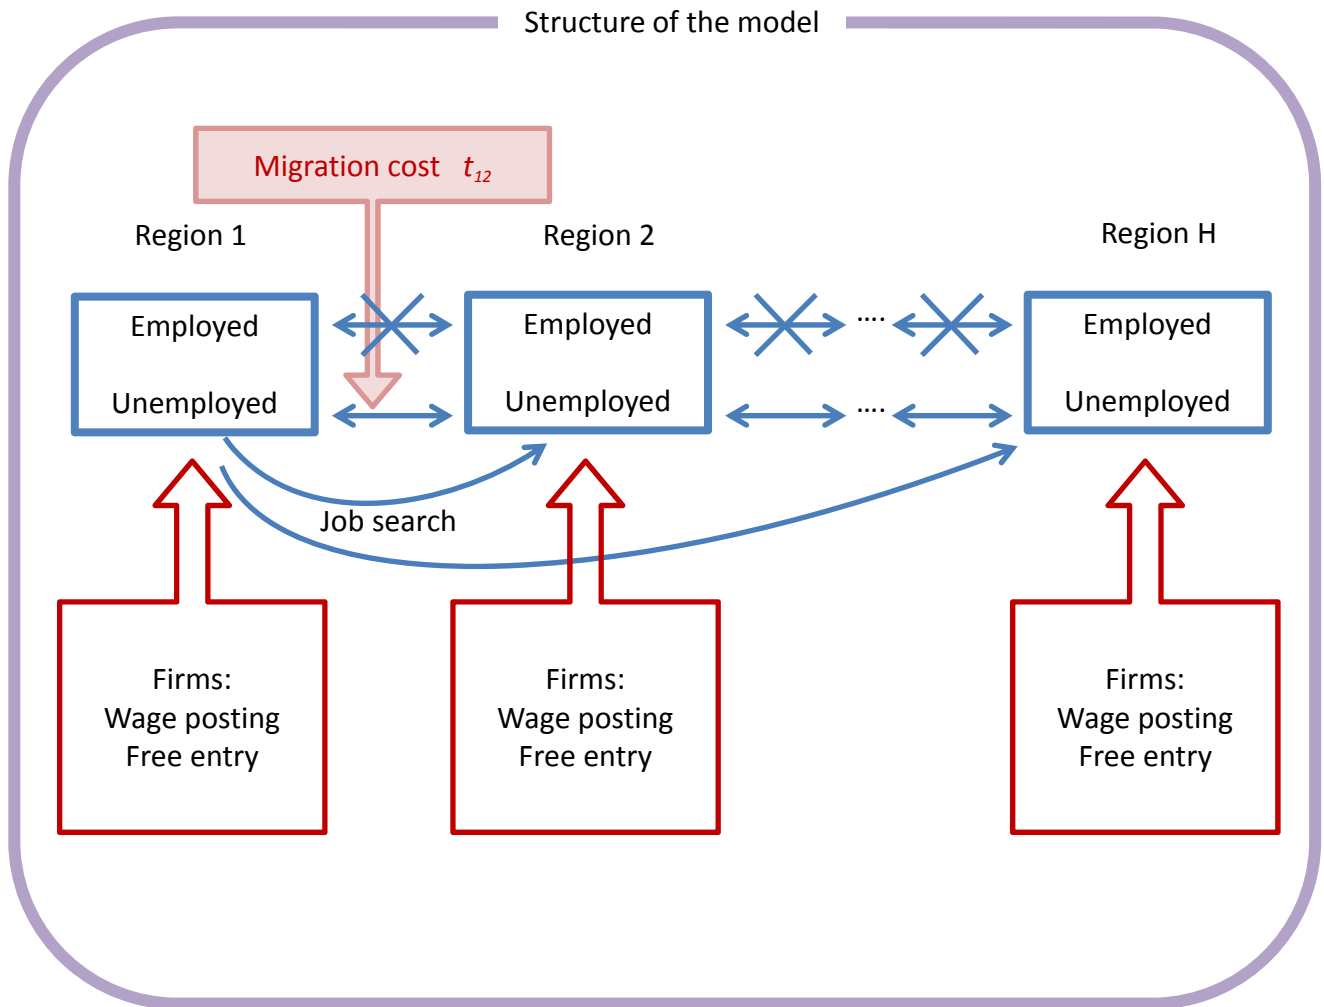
Structure of the model

Migration cost $t_{12}$

Region 1

Region 2

Region H

Employed

Unemployed

Employed

Unemployed

....

....

Employed

Unemployed

Job search

Firms:
Wage posting
Free entry

Firms:
Wage posting
Free entry

Firms:
Wage posting
Free entry